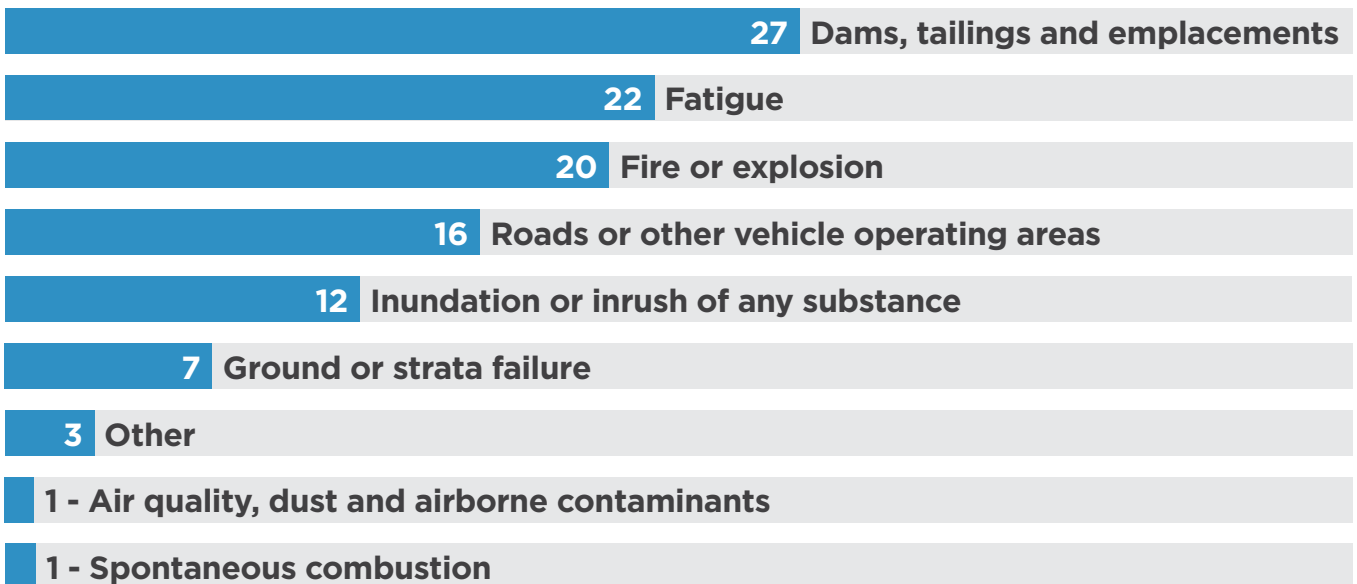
27 Dams, tailings and emplacements

22 Fatigue

20 Fire or explosion

16 Roads or other vehicle operating areas

12 Inundation or inrush of any substance

7 Ground or strata failure

3 Other

1 - Air quality, dust and airborne contaminants

1 - Spontaneous combustion